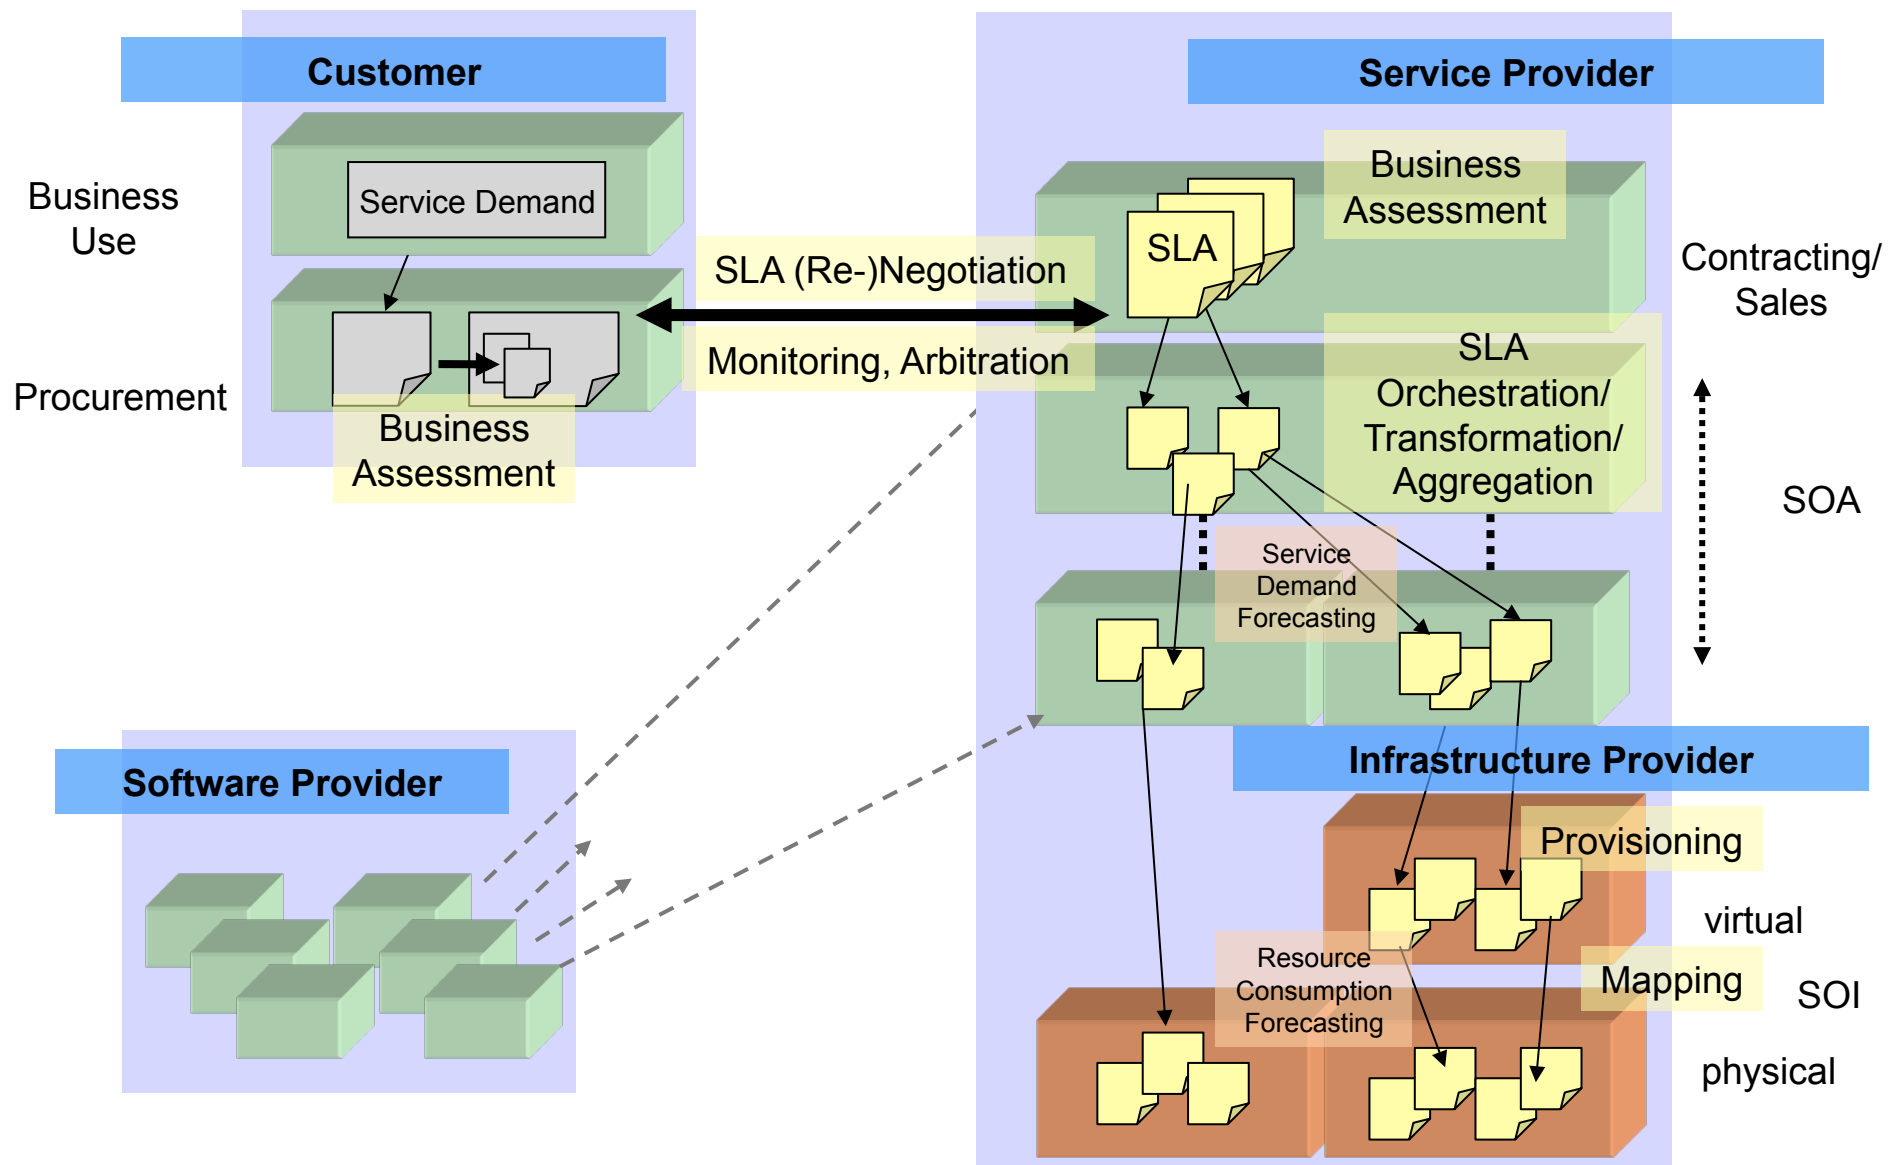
Customer

Business Use

Service Demand

Procurement

Business Assessment

SLA (Re-)Negotiation

Monitoring, Arbitration

Service Provider

SLA

Business Assessment

Contracting/ Sales

SLA Orchestration/ Transformation/ Aggregation

SOA

Service Demand Forecasting

Software Provider

Infrastructure Provider

Provisioning

virtual

Mapping

SOI

Resource Consumption Forecasting

physical